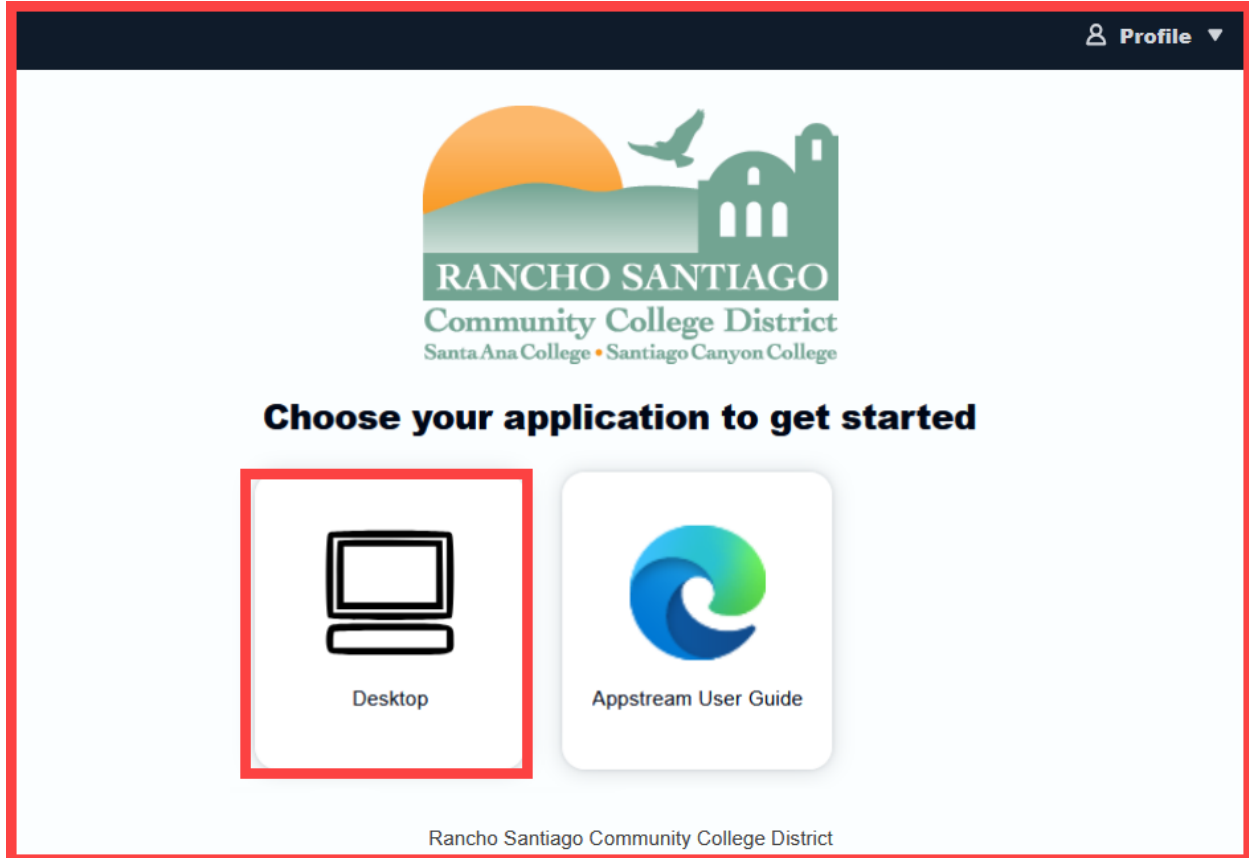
Profile ▼

RANCHO SANTIAGO
Community College District
Santa Ana College • Santiago Canyon College

Choose your application to get started

Desktop

Appstream User Guide

Rancho Santiago Community College District